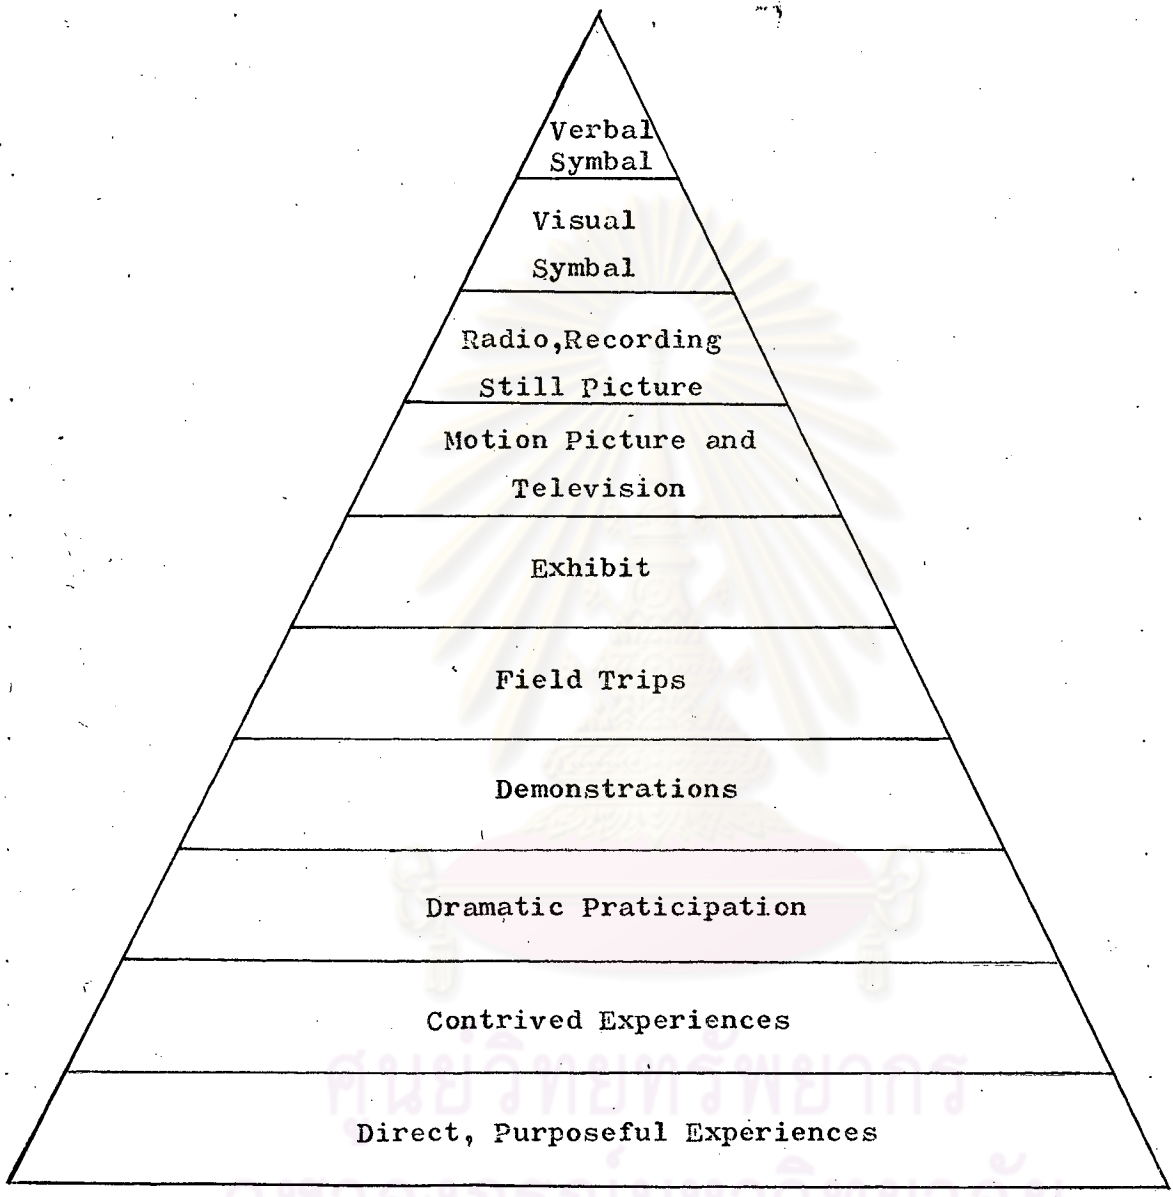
Verbal Symbal

Visual Symbal

Radio,Recording Still Picture

Motion Picture and Television

Exhibit

Field Trips

Demonstrations

Dramatic Praticipation

Contrived Experiences

Direct, Purposeful Experiences

ศูนย์วิทยทรัพยากร